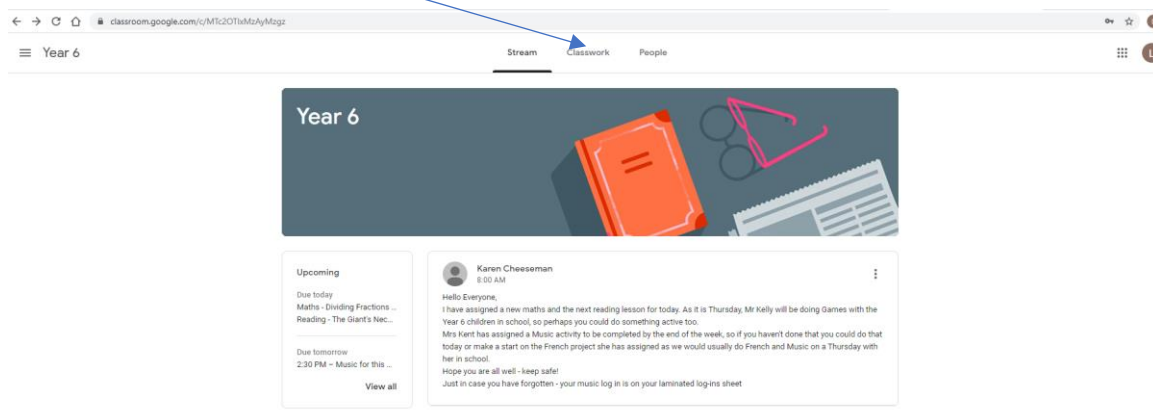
classroom.google.com/c/MTc2OTIxMzAyMzgz

Year 6

Stream Classwork People

Year 6

Upcoming

Due today
Maths - Dividing Fractions ...
Reading - The Giant's Nec...

Due tomorrow
2:30 PM – Music for this ...

View all

Karen Cheeseman
8:00 AM

Hello Everyone,
I have assigned a new maths and the next reading lesson for today. As it is Thursday, Mr Kelly will be doing Games with the Year 6 children in school, so perhaps you could do something active too.
Mrs Kent has assigned a Music activity to be completed by the end of the week, so if you haven't done that you could do that today or make a start on the French project she has assigned as we would usually do French and Music on a Thursday with her in school.
Hope you are all well - keep safe!
Just in case you have forgotten - your music log in is on your laminated log-ins sheet